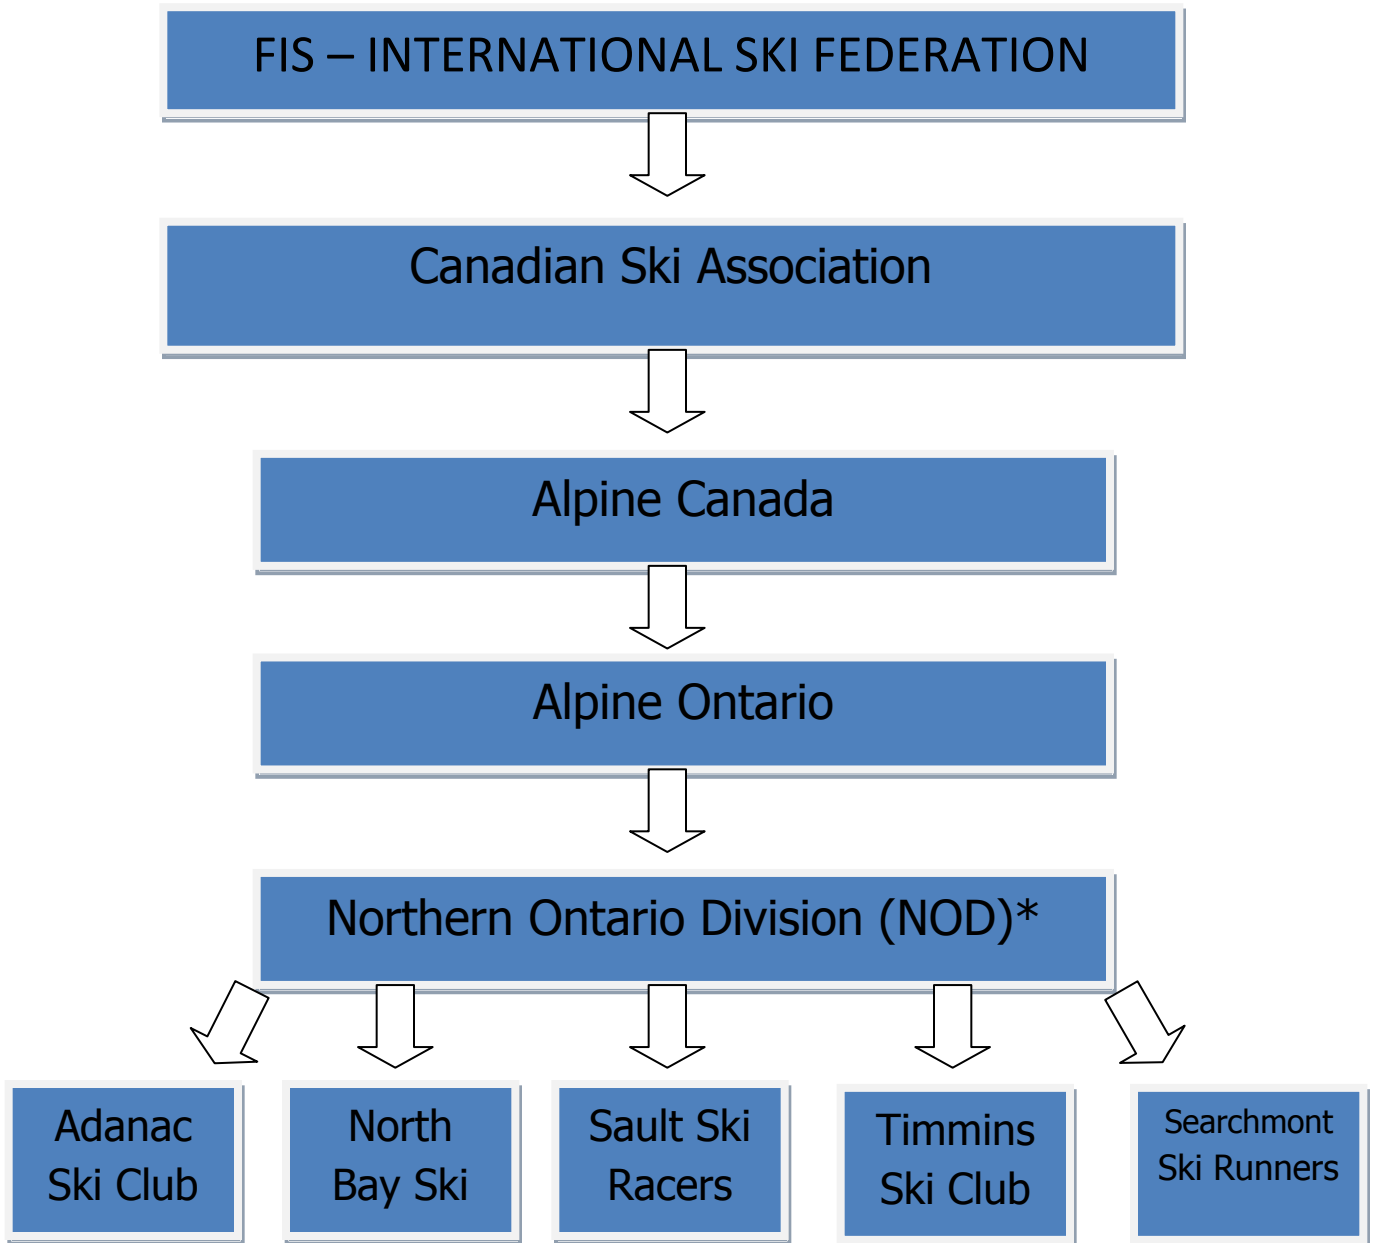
FIS – INTERNATIONAL SKI FEDERATION

Canadian Ski Association

Alpine Canada

Alpine Ontario

Northern Ontario Division (NOD)*

Adanac Ski Club

North Bay Ski

Sault Ski Racers

Timmins Ski Club

Searchmont Ski Runners